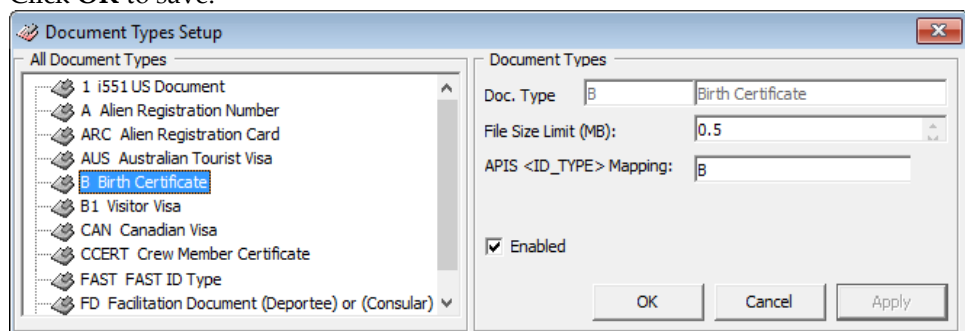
Click OK to save.

Document Types Setup

All Document Types

1 i551 US Document
A Alien Registration Number
ARC Alien Registration Card
AUS Australian Tourist Visa
B Birth Certificate
B1 Visitor Visa
CAN Canadian Visa
CCERT Crew Member Certificate
FAST FAST ID Type
FD Facilitation Document (Deportee) or (Consular)

Document Types

Doc. Type B Birth Certificate

File Size Limit (MB): 0.5

APIS <ID_TYPE> Mapping: B

Enabled

OK Cancel Apply